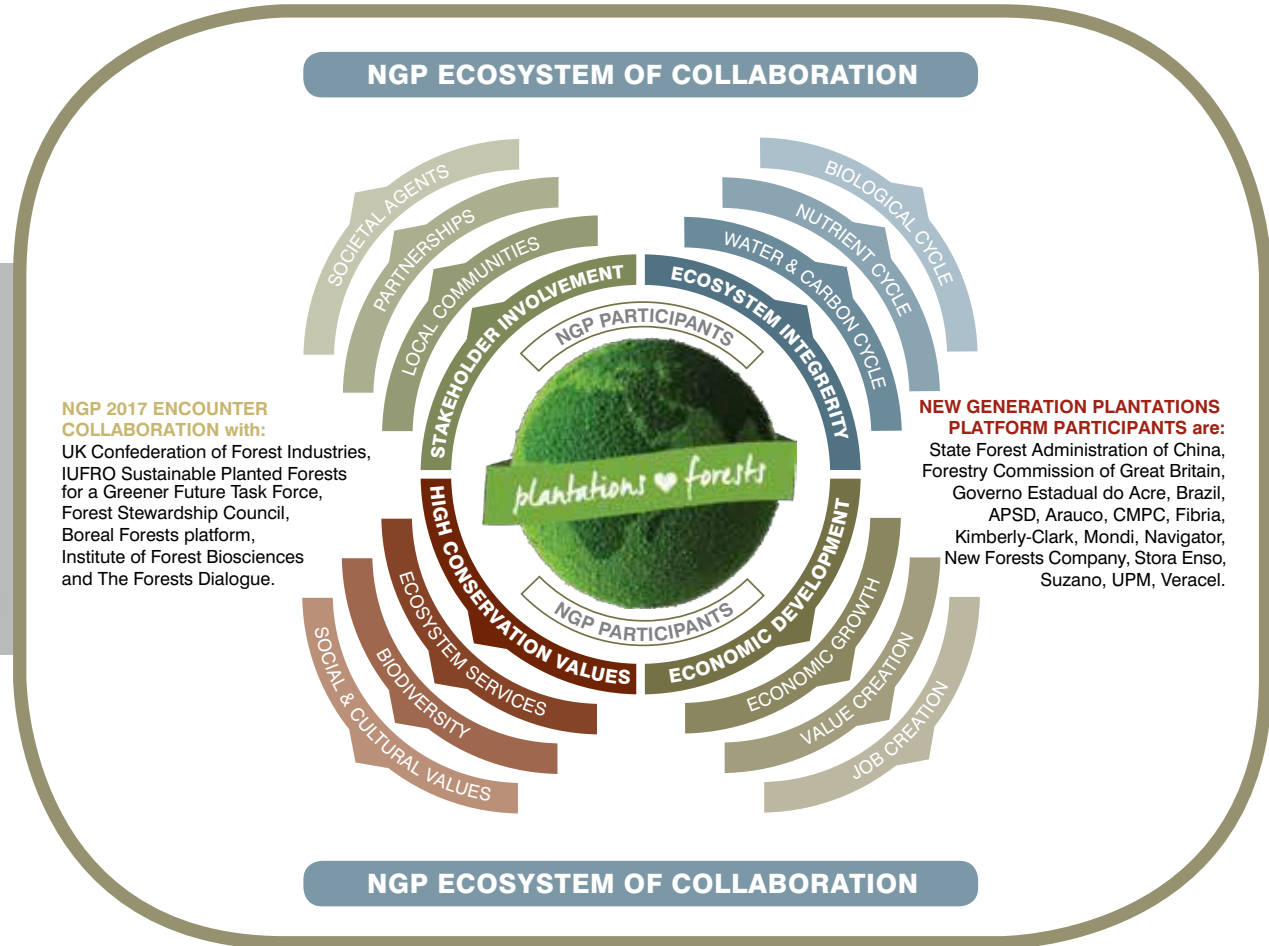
NGP ECOSYSTEM OF COLLABORATION

SOCIETAL AGENTS
PARTNERSHIPS
LOCAL COMMUNITIES
STAKEHOLDER INVOLVEMENT

BIOLOGICAL CYCLE
NUTRIENT CYCLE
WATER & CARBON CYCLE
ECOSYSTEM INTEGRERITY

NGP PARTICIPANTS

plantations ♥ forests

NGP PARTICIPANTS

NGP 2017 ENCOUNTER COLLABORATION with:
UK Confederation of Forest Industries, IUFRO Sustainable Planted Forests for a Greener Future Task Force, Forest Stewardship Council, Boreal Forests platform, Institute of Forest Biosciences and The Forests Dialogue.

NEW GENERATION PLANTATIONS PLATFORM PARTICIPANTS are:
State Forest Administration of China, Forestry Commission of Great Britain, Governo Estadual do Acre, Brazil, APSD, Arauco, CMPC, Fibria, Kimberly-Clark, Mondi, Navigator, New Forests Company, Stora Enso, Suzano, UPM, Veracel.

HIGH CONSERVATION VALUES
ECOSYSTEM SERVICES
BIODIVERSITY
SOCIAL & CULTURAL VALUES

ECONOMIC DEVELOPMENT
ECONOMIC GROWTH
VALUE CREATION
JOB CREATION

NGP ECOSYSTEM OF COLLABORATION